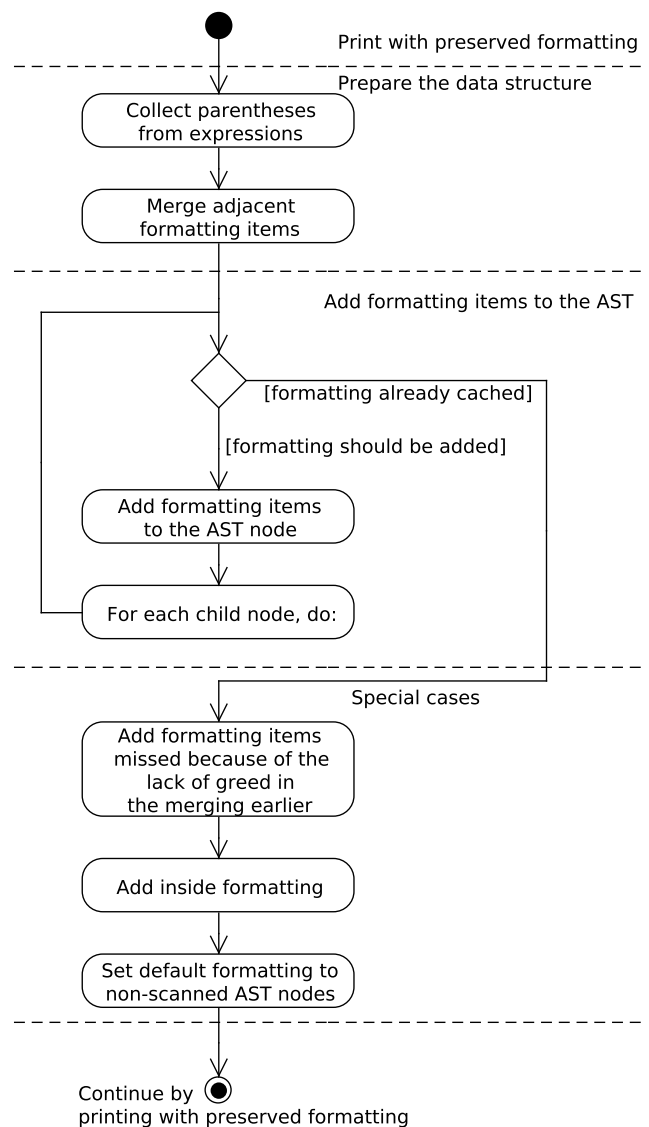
Print with preserved formatting

Prepare the data structure

Collect parentheses from expressions

Merge adjacent formatting items

Add formatting items to the AST

[formatting already cached]

[formatting should be added]

Add formatting items to the AST node

For each child node, do:

Special cases

Add formatting items missed because of the lack of greed in the merging earlier

Add inside formatting

Set default formatting to non-scanned AST nodes

Continue by printing with preserved formatting